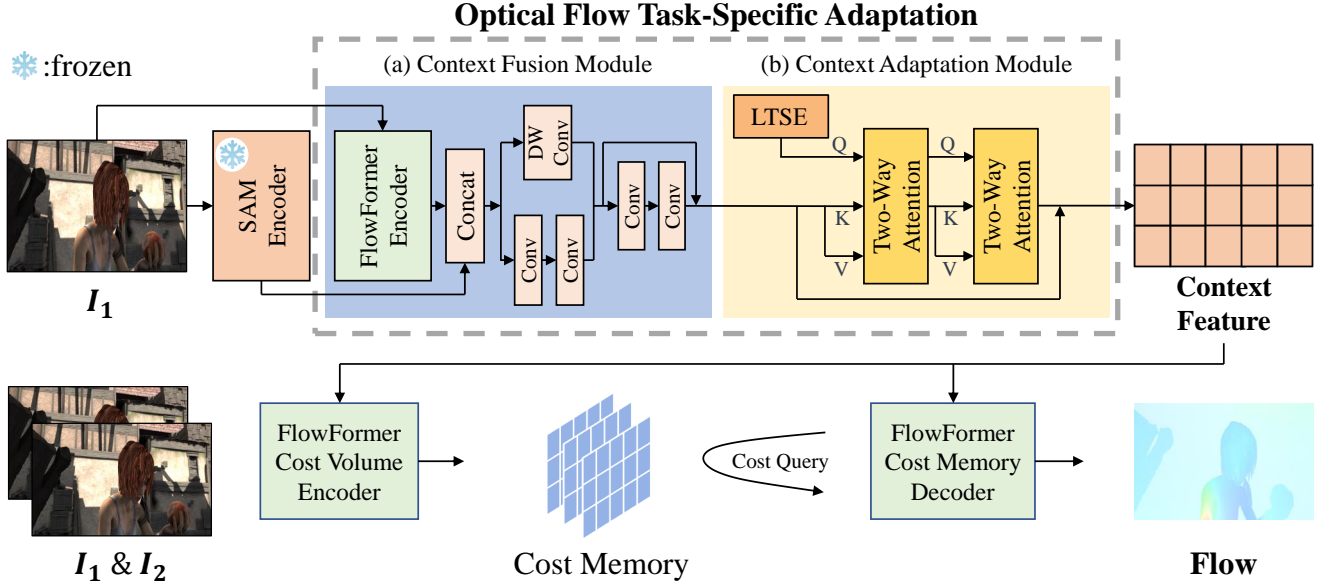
Optical Flow Task-Specific Adaptation

:frozen

(a) Context Fusion Module

(b) Context Adaptation Module

SAM Encoder

FlowFormer Encoder

Concat

DW Conv

Conv

Conv

Conv

Conv

LTSE

Q

K

V

Two-Way Attention

Q

K

V

Two-Way Attention

$I_1$

Context Feature

FlowFormer Cost Volume Encoder

Cost Query

FlowFormer Cost Memory Decoder

$I_1$ & $I_2$

Cost Memory

Flow